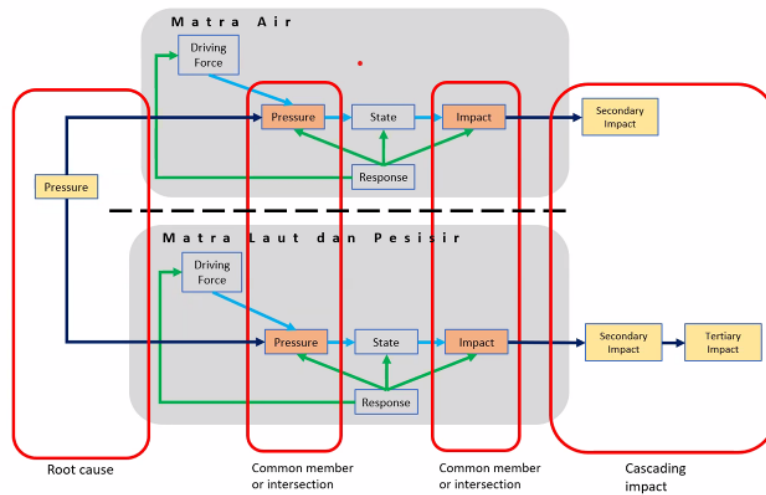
Matra Air

Driving Force

Pressure

State

Impact

Secondary Impact

Response

Pressure

Matra Laut dan Pesisir

Driving Force

Pressure

State

Impact

Secondary Impact

Tertiary Impact

Response

Root cause

Common member or intersection

Common member or intersection

Cascading impact